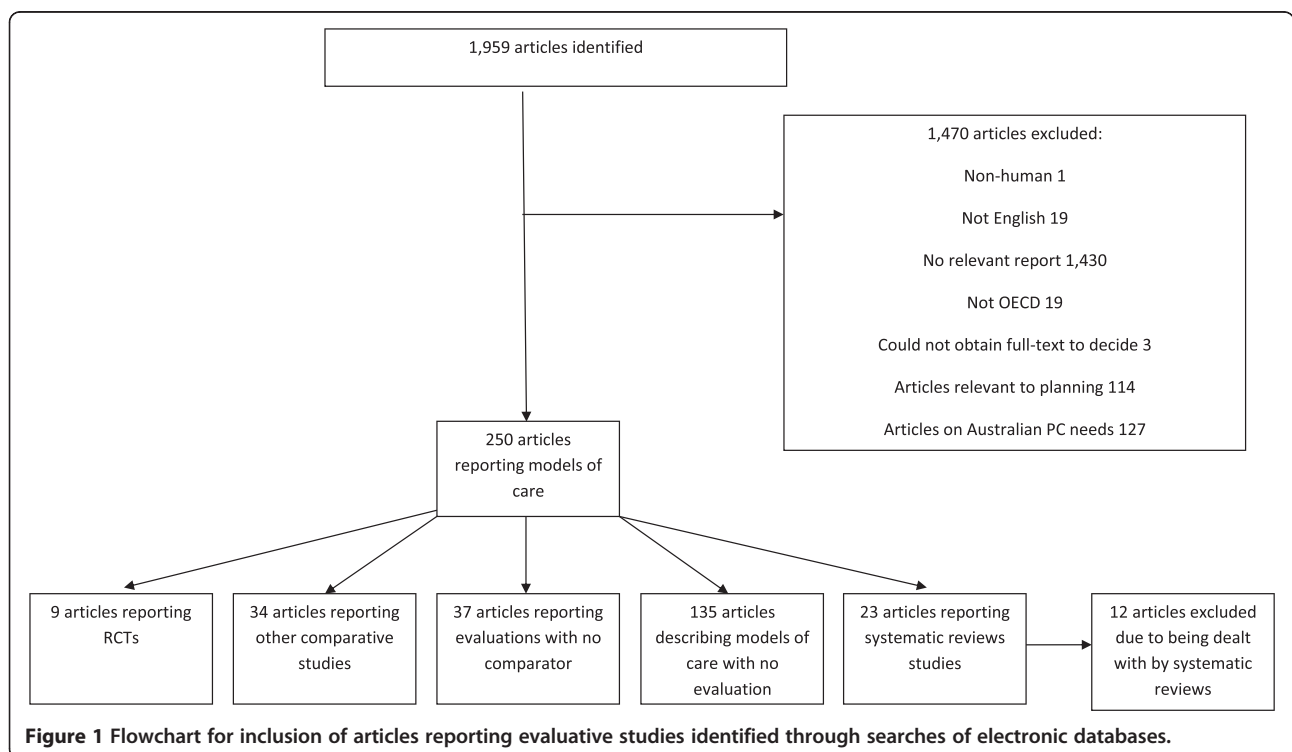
1,959 articles identified

1,470 articles excluded:

Non-human 1

Not English 19

No relevant report 1,430

Not OECD 19

Could not obtain full-text to decide 3

Articles relevant to planning 114

Articles on Australian PC needs 127

250 articles reporting models of care

9 articles reporting RCTs

34 articles reporting other comparative studies

37 articles reporting evaluations with no comparator

135 articles describing models of care with no evaluation

23 articles reporting systematic reviews studies

12 articles excluded due to being dealt with by systematic reviews

**Figure 1 Flowchart for inclusion of articles reporting evaluative studies identified through searches of electronic databases.**